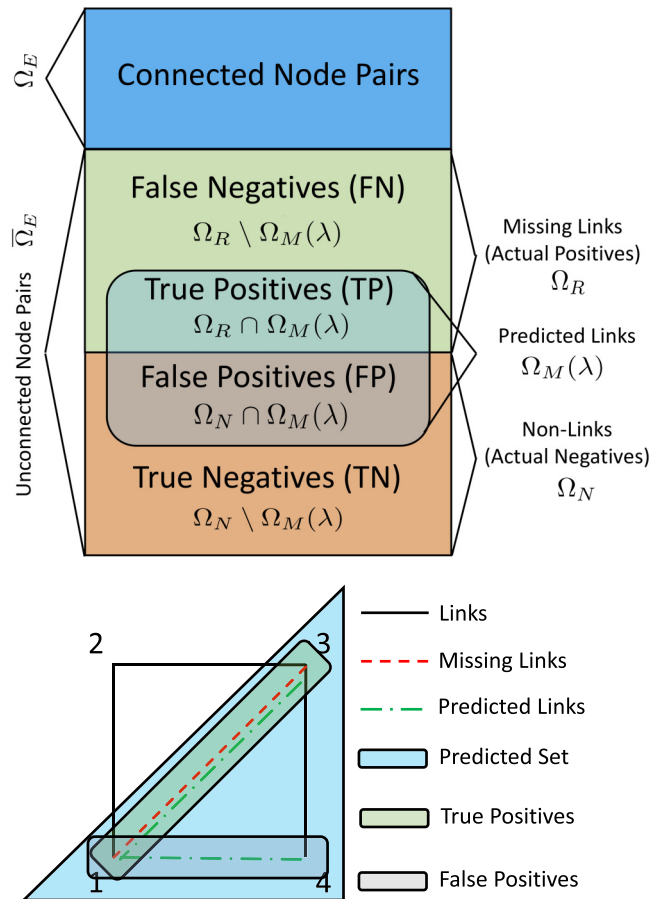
$\Omega_E$

Connected Node Pairs

$\overline{\Omega}_E$

Unconnected Node Pairs

False Negatives (FN)
$\Omega_R \setminus \Omega_M(\lambda)$

True Positives (TP)
$\Omega_R \cap \Omega_M(\lambda)$

False Positives (FP)
$\Omega_N \cap \Omega_M(\lambda)$

True Negatives (TN)
$\Omega_N \setminus \Omega_M(\lambda)$

Missing Links
(Actual Positives)
$\Omega_R$

Predicted Links
$\Omega_M(\lambda)$

Non-Links
(Actual Negatives)
$\Omega_N$

2

3

1

4

Links

Missing Links

Predicted Links

Predicted Set

True Positives

False Positives